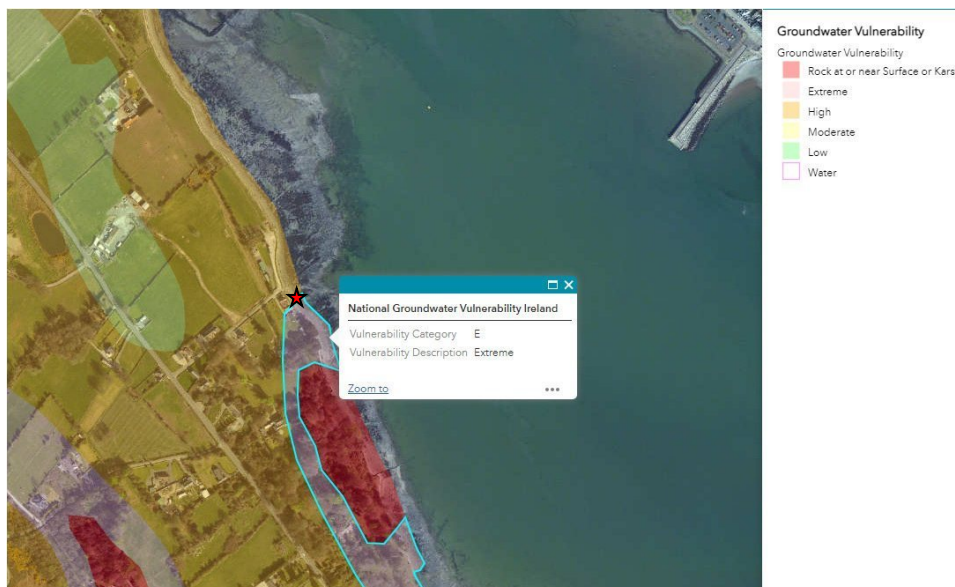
National Groundwater Vulnerability Ireland

Vulnerability Category E
Vulnerability Description Extreme

Zoom to

•••

Groundwater Vulnerability

Groundwater Vulnerability

Rock at or near Surface or Kars

Extreme

High

Moderate

Low

Water